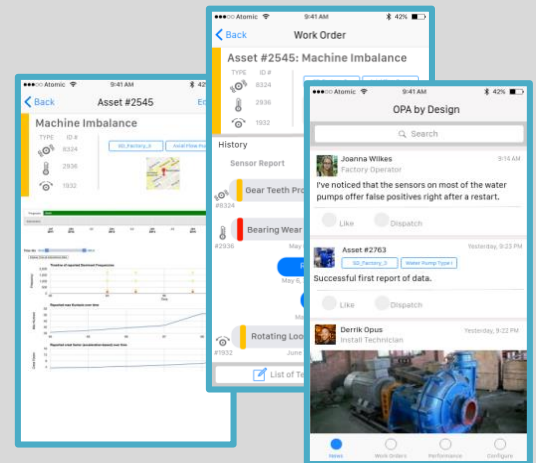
●●●○○ Atomic 9:41 AM

< Back Asset #2545 Ed

Machine Imbalance

TYPE ID #

8324

2936

1932

SD_Factory_3 Axial Flow Pu

●●●○○ Atomic 9:41 AM 42%

< Back Work Order

Asset #2545: Machine Imbalance

TYPE ID #

8324

2936

1932

History

Sensor Report

Gear Teeth Pro

#8324

Bearing Wear

#2936

May

May 6,

Rotating Loo

#1932

June

List of Te

●●●○○ Atomic 9:41 AM 42%

OPA by Design

Search

Joanna Wilkes
Factory Operator
9:14 AM

I've noticed that the sensors on most of the water pumps offer false positives right after a restart.

Like Dispatch

Asset #2763
Yesterday, 9:23 PM
SD_Factory_3 Water Pump Type I

Successful first report of data.

Like Dispatch

Derrik Opus
Install Technician
Yesterday, 9:22 PM

News Work Orders Performance Configure